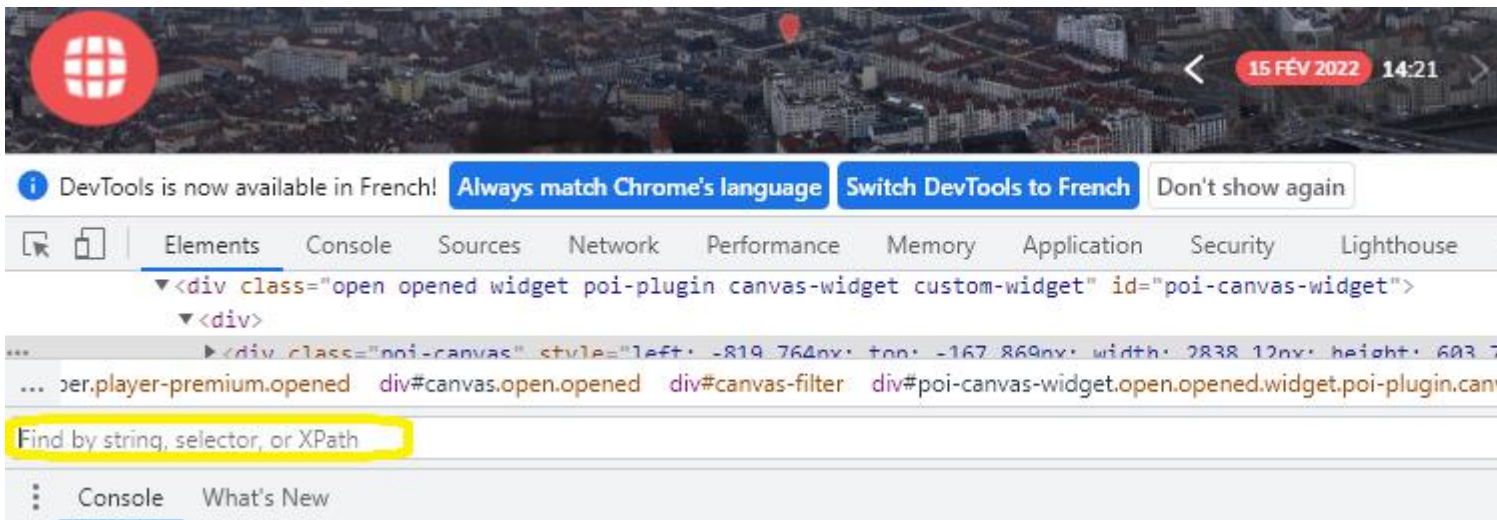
15 FÉV 2022 14:21

DevTools is now available in French! Always match Chrome's language Switch DevTools to French Don't show again

Elements Console Sources Network Performance Memory Application Security Lighthouse

▼<div class="open opened widget poi-plugin canvas-widget custom-widget" id="poi-canvas-widget">
▼<div>
▶<div class="poi-canvas" style="left: -819.764px; top: -167.869px; width: 2838.12px; height: 603.7

... per.player-premium.opened div#canvas.open.opened div#canvas-filter div#poi-canvas-widget.open.opened.widget.poi-plugin.canv

Find by string, selector, or XPath

Console What's New